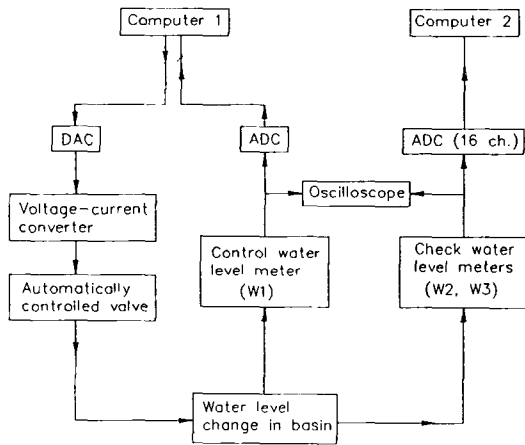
Computer 1

Computer 2

DAC

ADC

ADC (16 ch.)

Oscilloscope

Voltage-current converter

Automatically controlled valve

Control water level meter (W1)

Check water level meters (W2, W3)

Water level change in basin